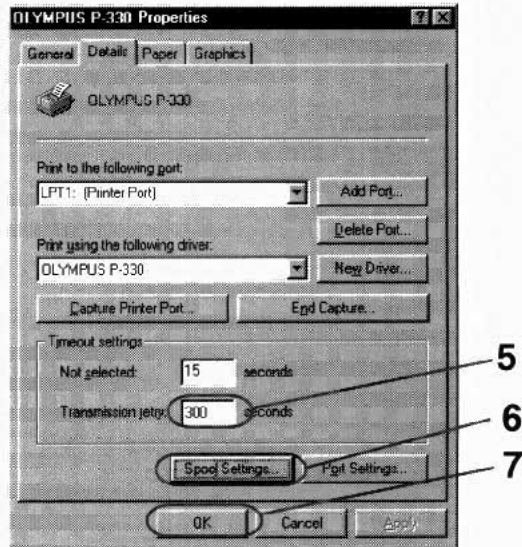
OLYMPUS P-330 Properties

General | Details | Paper | Graphics

OLYMPUS P-330

Print to the following port:
LPT1: (Printer Port)
Add Port...
Delete Port...

Print using the following driver:
OLYMPUS P-330
New Driver...

Capture Printer Port...
End Capture...

Timeout settings
Not selected: 15 seconds
Transmission retry: 300 seconds

Spool Settings...
Port Settings...

OK
Cancel
Apply

5
6
7